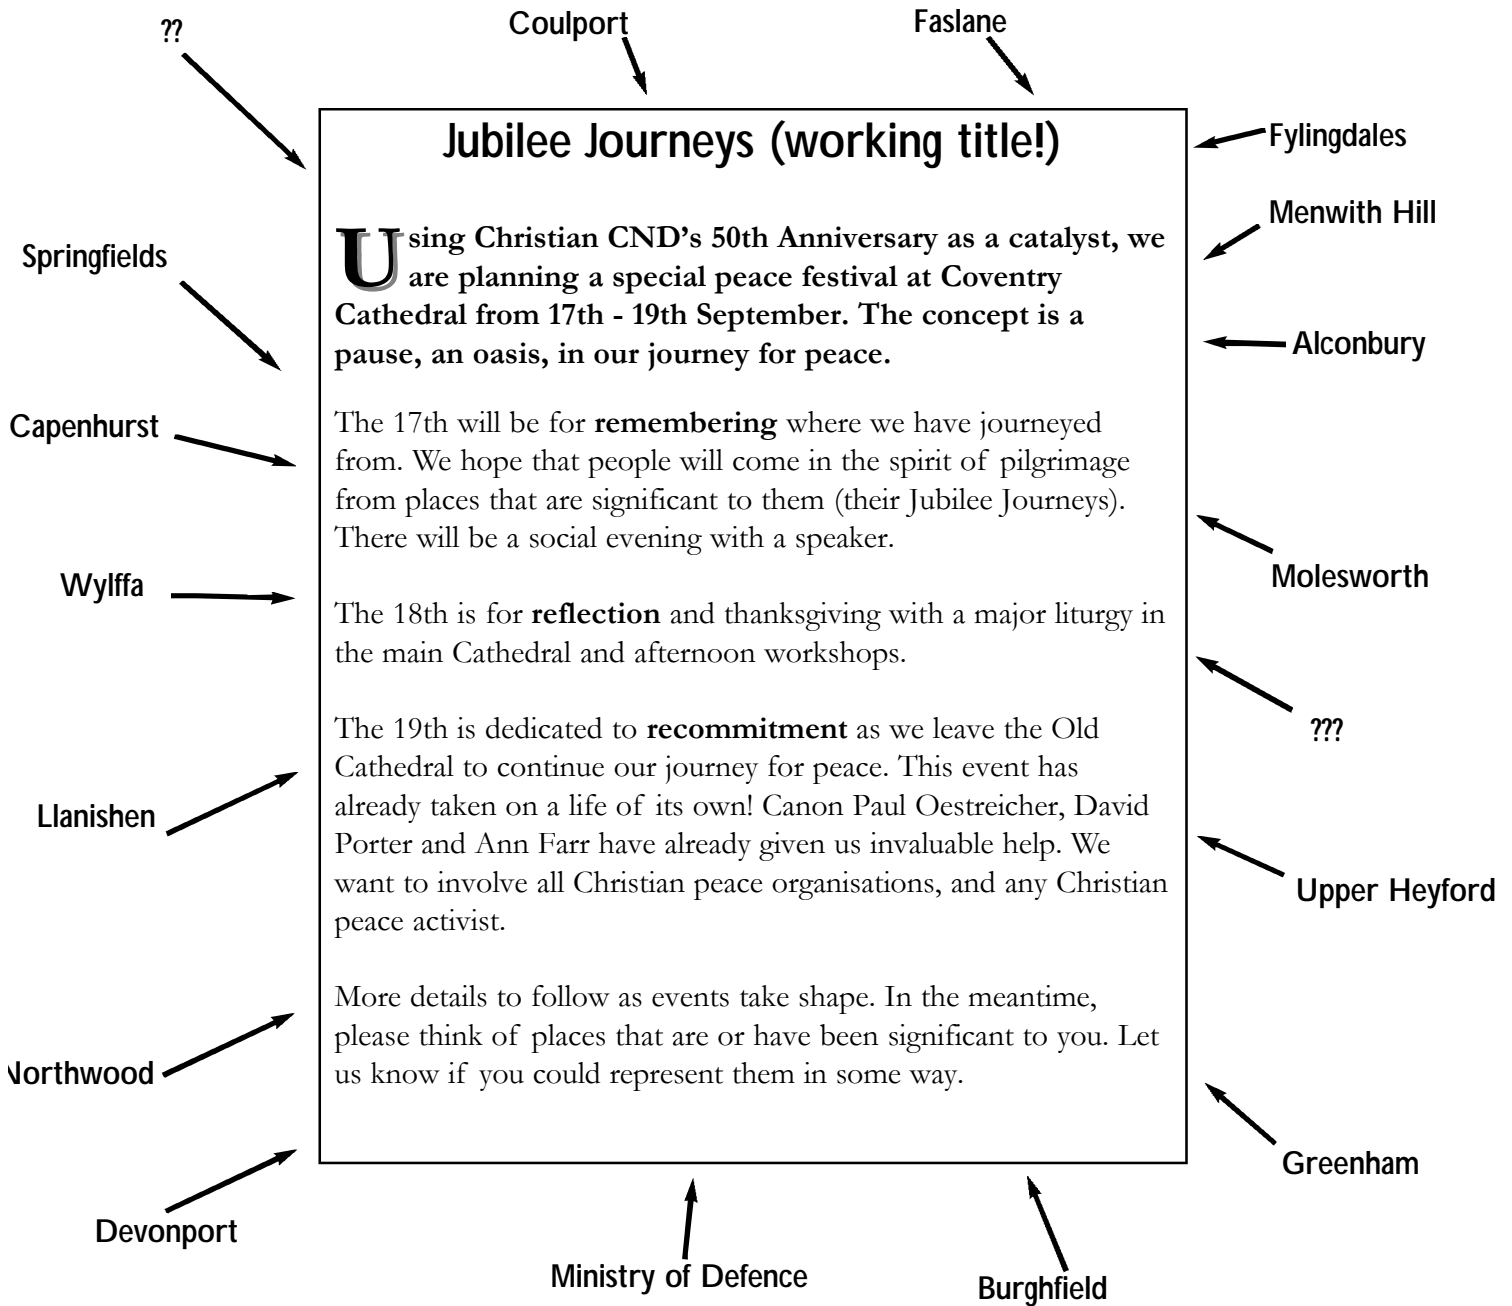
??

Coulport

Faslane

Fylingdales

Jubilee Journeys (working title!)

Using Christian CND's 50th Anniversary as a catalyst, we are planning a special peace festival at Coventry Cathedral from 17th - 19th September. The concept is a pause, an oasis, in our journey for peace.

The 17th will be for **remembering** where we have journeyed from. We hope that people will come in the spirit of pilgrimage from places that are significant to them (their Jubilee Journeys). There will be a social evening with a speaker.

The 18th is for **reflection** and thanksgiving with a major liturgy in the main Cathedral and afternoon workshops.

The 19th is dedicated to **recommitment** as we leave the Old Cathedral to continue our journey for peace. This event has already taken on a life of its own! Canon Paul Oestreicher, David Porter and Ann Farr have already given us invaluable help. We want to involve all Christian peace organisations, and any Christian peace activist.

More details to follow as events take shape. In the meantime, please think of places that are or have been significant to you. Let us know if you could represent them in some way.

Menwith Hill

Springfields

Alconbury

Capenhurst

Molesworth

Wylffa

???

Llanishen

Upper Heyford

Northwood

Greenham

Devonport

Ministry of Defence

Burghfield